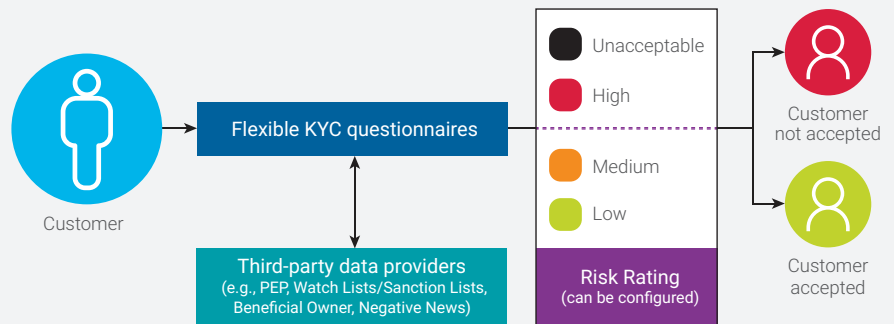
Customer

Flexible KYC questionnaires

Third-party data providers
(e.g., PEP, Watch Lists/Sanction Lists, Beneficial Owner, Negative News)

Unacceptable

High

Medium

Low

Risk Rating
(can be configured)

Customer
not accepted

Customer
accepted